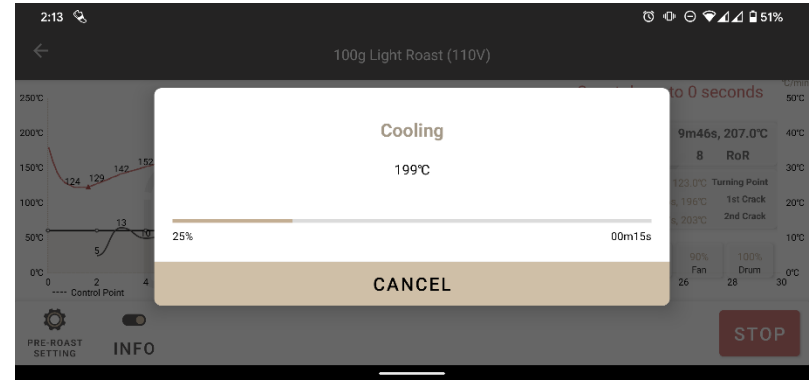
2:13

51%

100g Light Roast (110V)

250℃
200℃
150℃
100℃
50℃
0℃

124 129 142 152
13
5

0 2 4
---- Control Point

to 0 seconds

9m46s, 207.0℃
8 RoR

123.0℃ Turning Point
1st Crack
2nd Crack

90% Fan
100% Drum
26 28 30

50℃
40℃
30℃
20℃
10℃
0℃

Cooling

199℃

25%

00m15s

CANCEL

PRE-ROAST SETTING

INFO

STOP